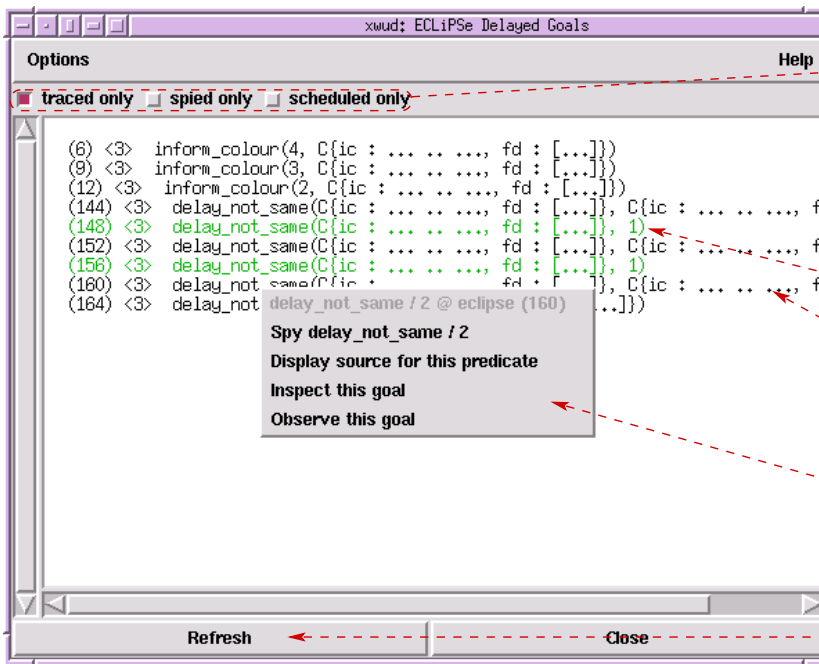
xwud: ECLiPSe Delayed Goals

Options

Help

traced only
spied only
scheduled only

(6) <3> inform_colour(4, C{ic : ... .. ..., fd : [...]})
(9) <3> inform_colour(3, C{ic : ... .. ..., fd : [...]})
(12) <3> inform_colour(2, C{ic : ... .. ..., fd : [...]})
(144) <3> delay_not_same(C{ic : ... .. ..., fd : [...]}, C{ic : ... .. ..., f
(148) <3> delay_not_same(C{ic : ... .. ..., fd : [...]}, 1)
(152) <3> delay_not_same(C{ic : ... .. ..., fd : [...]}, C{ic : ... .. ..., f
(156) <3> delay_not_same(C{ic : ... .. ..., fd : [...]}, 1)
(160) <3> delay_not_same(C{ic : ... .. ..., fd : [...]}, C{ic : ... .. ..., f
(164) <3> delay_not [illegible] ...]})

delay_not_same / 2 @ eclipse (160)
Spy delay_not_same / 2
Display source for this predicate
Inspect this goal
Observe this goal

Refresh
Close